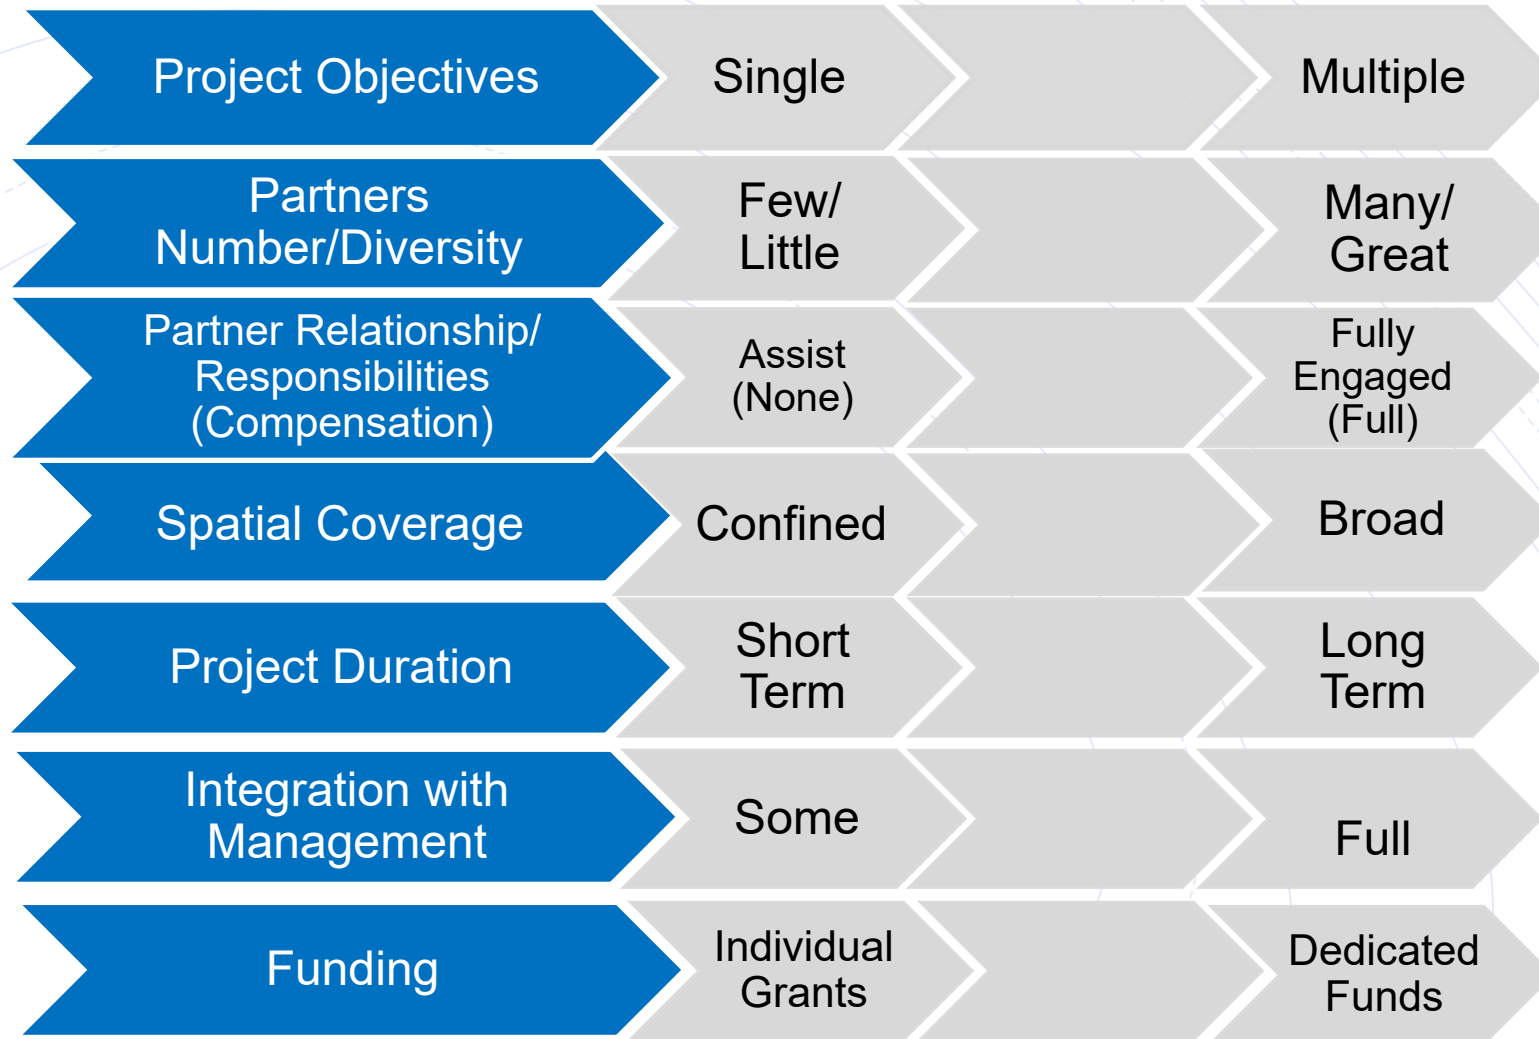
| | | | |
|---|---|---|---|
| Project Objectives | Single | | Multiple |
| Partners Number/Diversity | Few/ Little | | Many/ Great |
| Partner Relationship/ Responsibilities (Compensation) | Assist (None) | | Fully Engaged (Full) |
| Spatial Coverage | Confined | | Broad |
| Project Duration | Short Term | | Long Term |
| Integration with Management | Some | | Full |
| Funding | Individual Grants | | Dedicated Funds |